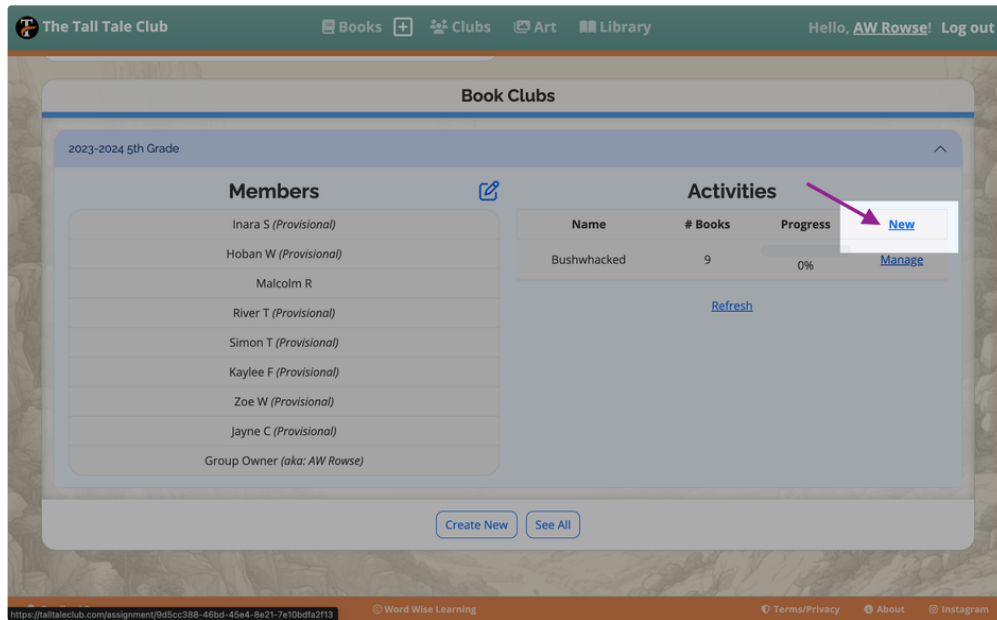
The Tall Tale Club Books Clubs Art Library Hello, AW Rowse! Log out

Book Clubs

2023-2024 5th Grade

Members

Inara S *(Provisional)*

Hoban W *(Provisional)*

Malcolm R

River T *(Provisional)*

Simon T *(Provisional)*

Kaylee F *(Provisional)*

Zoe W *(Provisional)*

Jayne C *(Provisional)*

Group Owner *(aka: AW Rowse)*

Activities

| Name | # Books | Progress | New |
|---|---|---|---|
| Bushwhacked | 9 | 0% | Manage |

Refresh

Create New See All

https://talltaleclub.com/assignment/9d5cc388-46bd-45e4-8e21-7e10bdfa2f13

© Word Wise Learning Terms/Privacy About Instagram